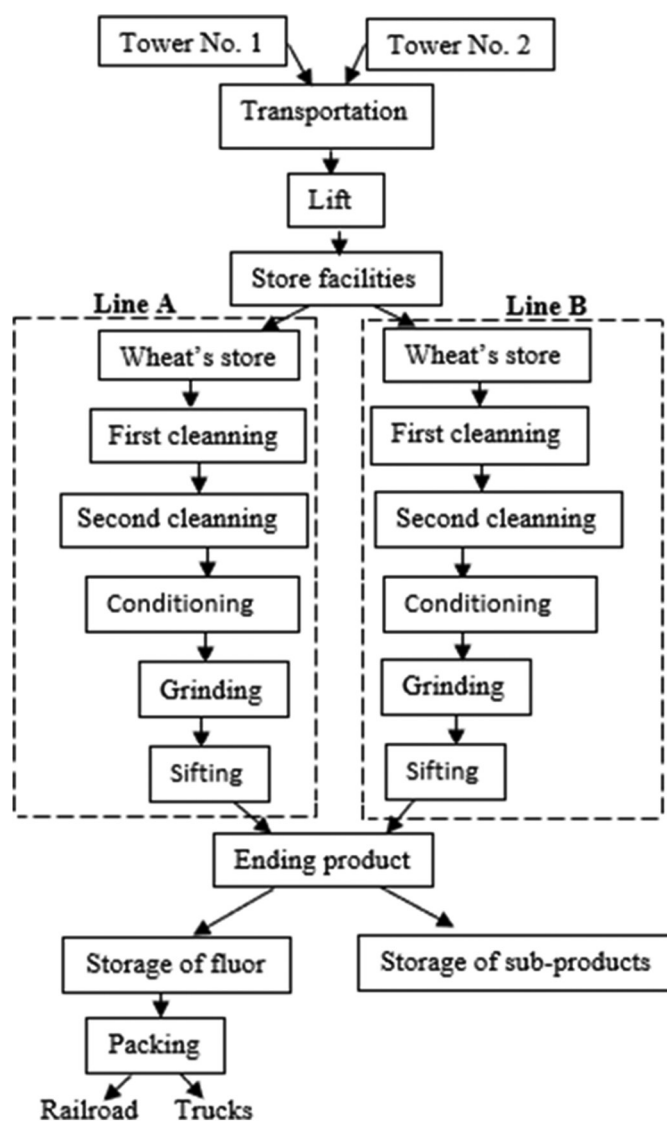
Tower No. 1

Tower No. 2

Transportation

Lift

Store facilities

Line A

Wheat's store

First cleanning

Second cleanning

Conditioning

Grinding

Sifting

Line B

Wheat's store

First cleanning

Second cleanning

Conditioning

Grinding

Sifting

Ending product

Storage of fluor

Storage of sub-products

Packing

Railroad

Trucks